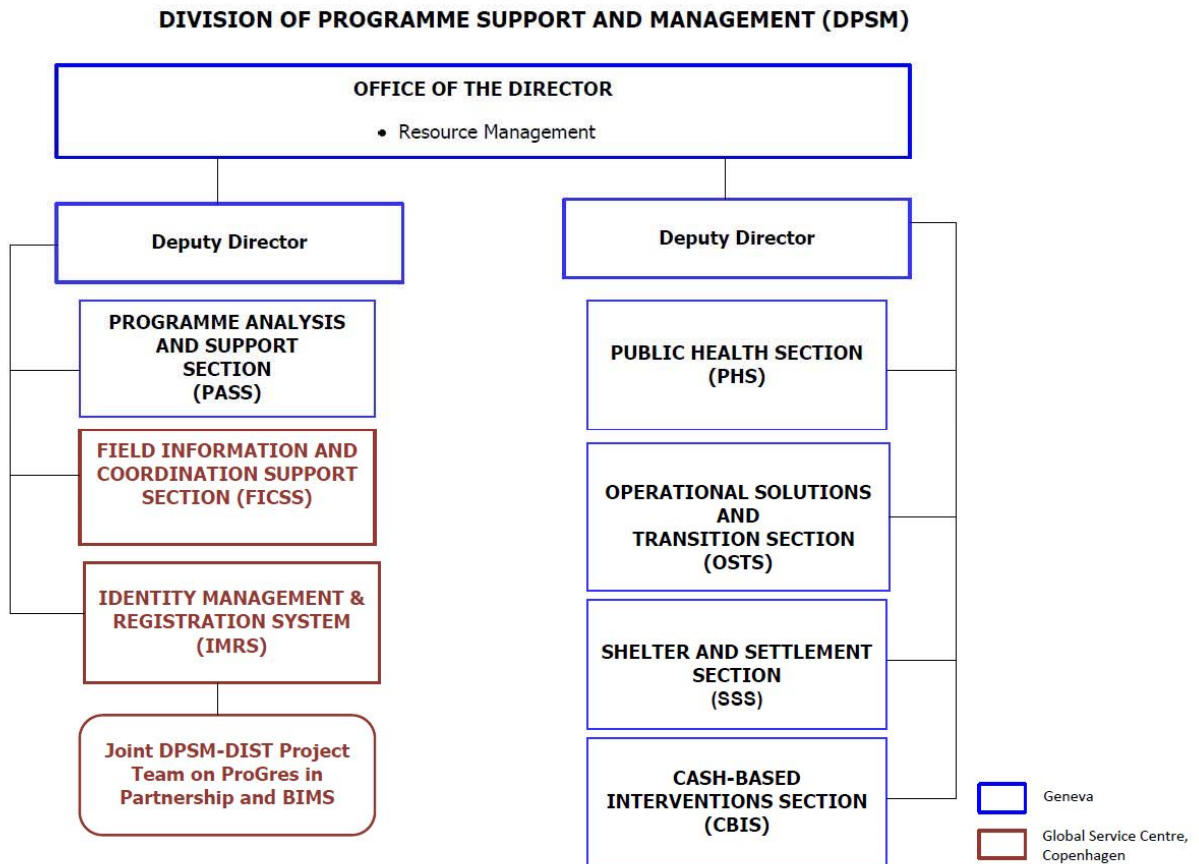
DIVISION OF PROGRAMME SUPPORT AND MANAGEMENT (DPSM)

OFFICE OF THE DIRECTOR

• Resource Management

Deputy Director

PROGRAMME ANALYSIS AND SUPPORT SECTION (PASS)

FIELD INFORMATION AND COORDINATION SUPPORT SECTION (FICSS)

IDENTITY MANAGEMENT & REGISTRATION SYSTEM (IMRS)

Joint DPSM-DIST Project Team on ProGres in Partnership and BIMS

Deputy Director

PUBLIC HEALTH SECTION (PHS)

OPERATIONAL SOLUTIONS AND TRANSITION SECTION (OSTS)

SHELTER AND SETTLEMENT SECTION (SSS)

CASH-BASED INTERVENTIONS SECTION (CBIS)

Geneva

Global Service Centre, Copenhagen